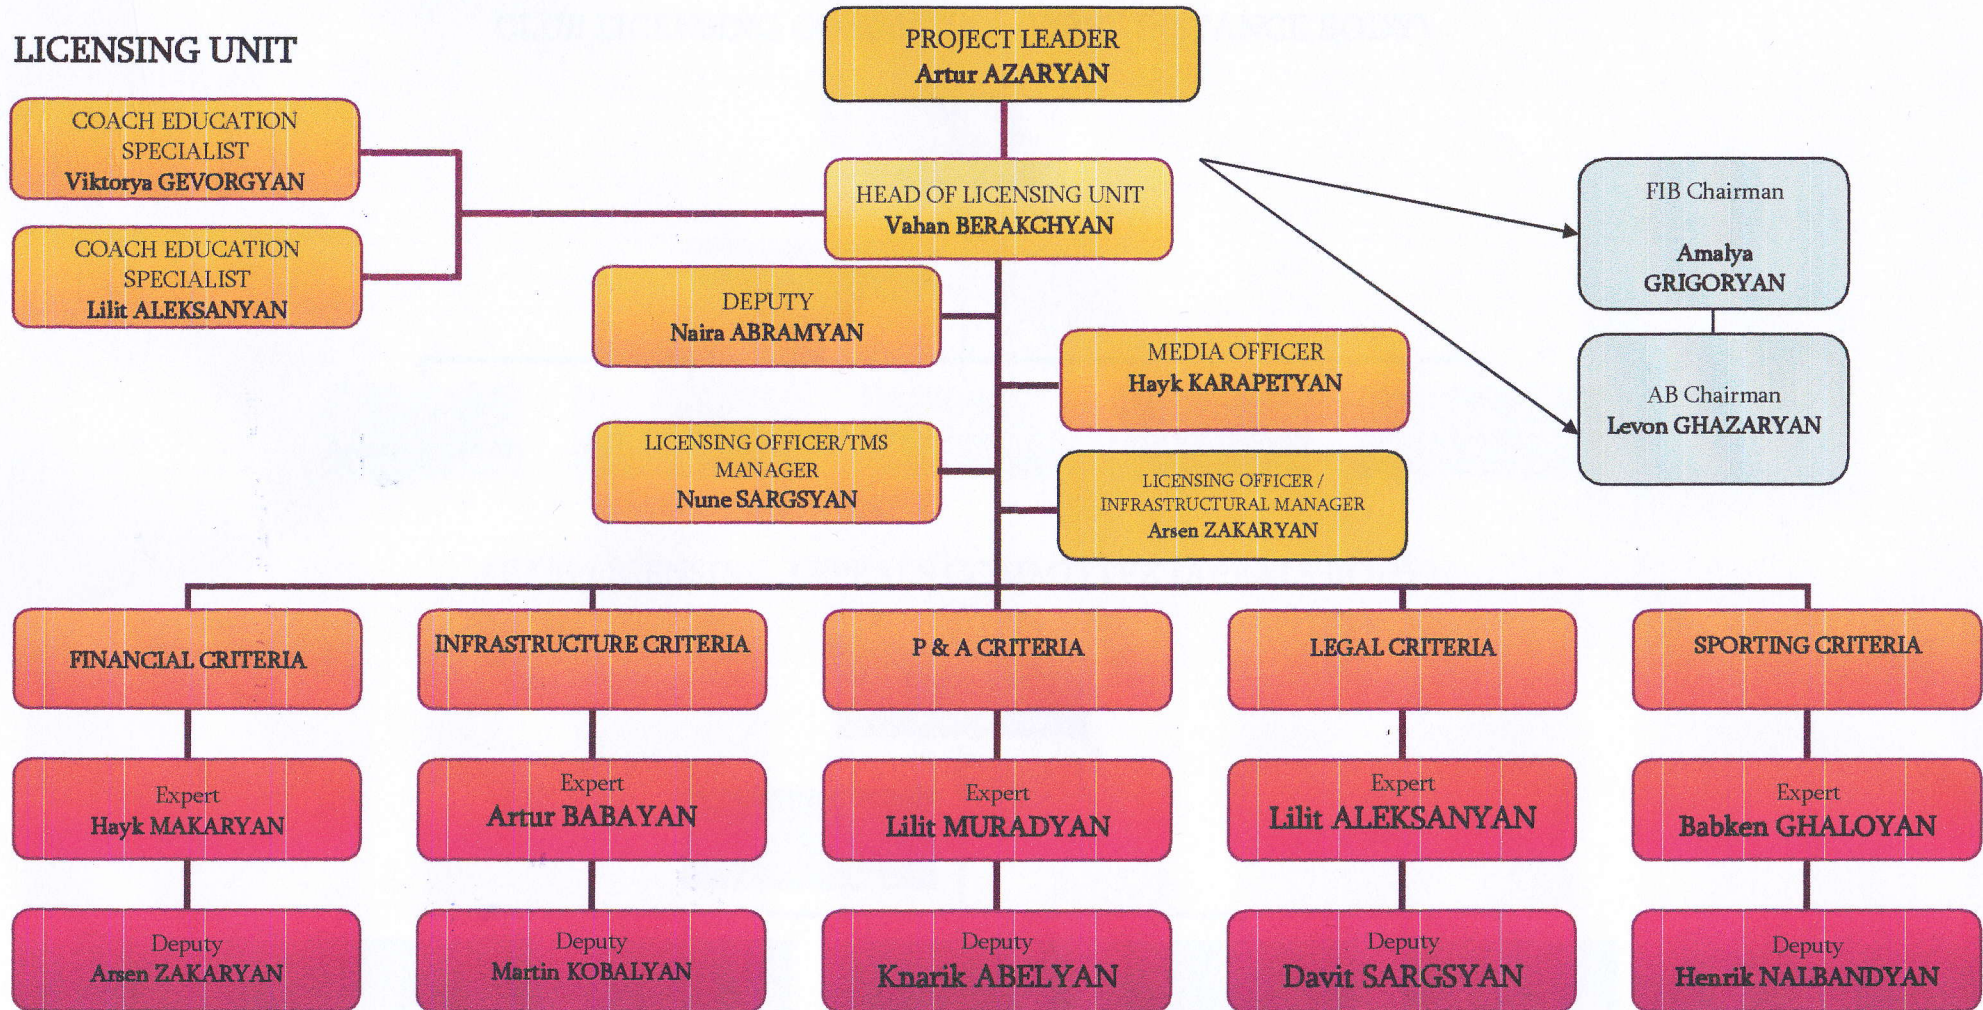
LICENSING UNIT

PROJECT LEADER
Artur AZARYAN

COACH EDUCATION SPECIALIST
Viktorya GEVORGYAN

COACH EDUCATION SPECIALIST
Lilit ALEKSANYAN

HEAD OF LICENSING UNIT
Vahan BERAKCHYAN

FIB Chairman
Amalya GRIGORYAN

AB Chairman
Levon GHAZARYAN

DEPUTY
Naira ABRAMYAN

MEDIA OFFICER
Hayk KARAPETYAN

LICENSING OFFICER/TMS MANAGER
Nune SARGSYAN

LICENSING OFFICER / INFRASTRUCTURAL MANAGER
Arsen ZAKARYAN

FINANCIAL CRITERIA

INFRASTRUCTURE CRITERIA

P & A CRITERIA

LEGAL CRITERIA

SPORTING CRITERIA

Expert
Hayk MAKARYAN

Expert
Artur BABAYAN

Expert
Lilit MURADYAN

Expert
Lilit ALEKSANYAN

Expert
Babken GHALOYAN

Deputy
Arsen ZAKARYAN

Deputy
Martin KOBALYAN

Deputy
Knarik ABELYAN

Deputy
Davit SARGSYAN

Deputy
Henrik NALBANDYAN